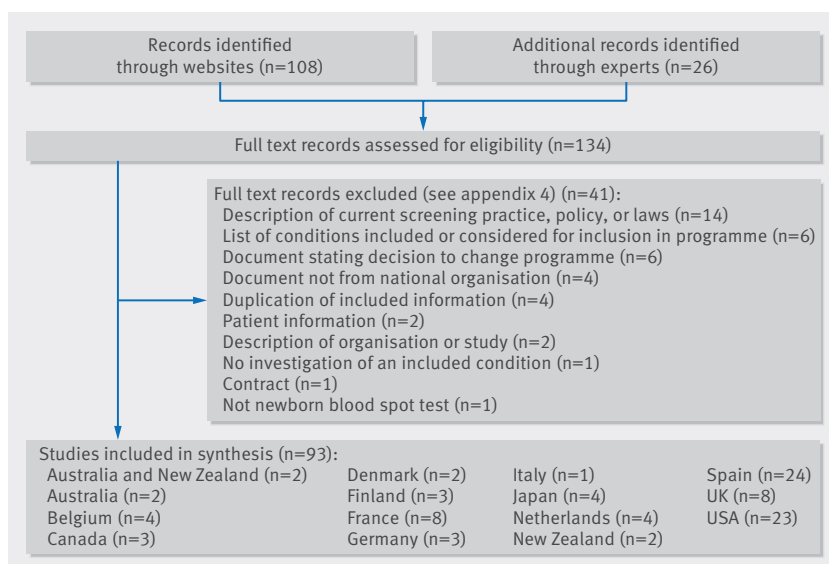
Records identified through websites (n=108)

Additional records identified through experts (n=26)

Full text records assessed for eligibility (n=134)

Full text records excluded (see appendix 4) (n=41):
Description of current screening practice, policy, or laws (n=14)
List of conditions included or considered for inclusion in programme (n=6)
Document stating decision to change programme (n=6)
Document not from national organisation (n=4)
Duplication of included information (n=4)
Patient information (n=2)
Description of organisation or study (n=2)
No investigation of an included condition (n=1)
Contract (n=1)
Not newborn blood spot test (n=1)

Studies included in synthesis (n=93):
Australia and New Zealand (n=2)
Australia (n=2)
Belgium (n=4)
Canada (n=3)

Denmark (n=2)
Finland (n=3)
France (n=8)
Germany (n=3)

Italy (n=1)
Japan (n=4)
Netherlands (n=4)
New Zealand (n=2)

Spain (n=24)
UK (n=8)
USA (n=23)